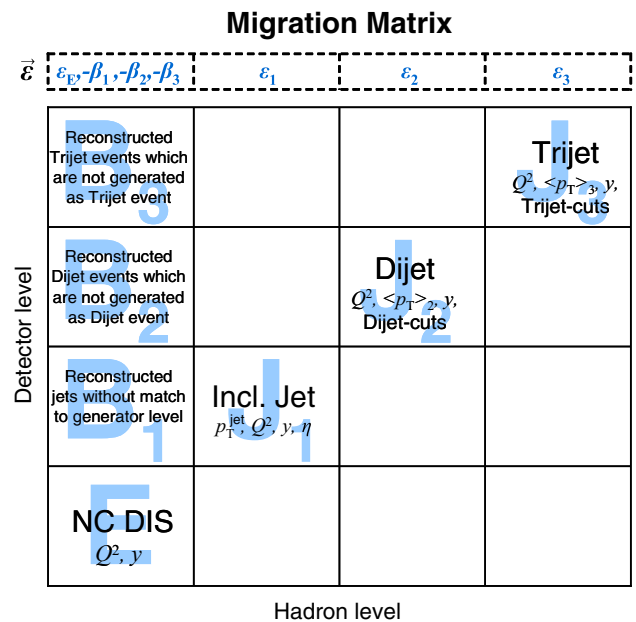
Migration Matrix

$\vec{\varepsilon}$ | $\varepsilon_E, -\beta_1, -\beta_2, -\beta_3$ | $\varepsilon_1$ | $\varepsilon_2$ | $\varepsilon_3$

| | | | |
|---|---|---|---|
| $B_3$ Reconstructed Trijet events which are not generated as Trijet event | | | $J_3$ Trijet $Q^2$, $<p_T>_3$, $y$, Trijet-cuts |
| $B_2$ Reconstructed Dijet events which are not generated as Dijet event | | $J_2$ Dijet $Q^2$, $<p_T>_2$, $y$, Dijet-cuts | |
| $B_1$ Reconstructed jets without match to generator level | $J_1$ Incl. Jet $p_T^{jet}$, $Q^2$, $y$, $\eta$ | | |
| E NC DIS $Q^2$, $y$ | | | |

Detector level

Hadron level